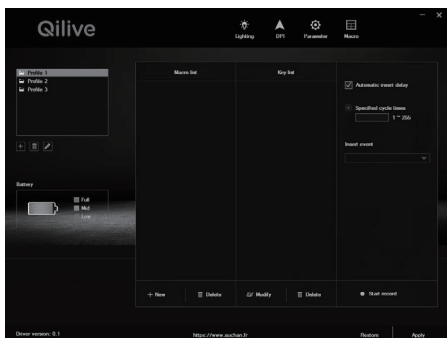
Qilive

Lighting DPI Parameter Macro

– ×

Profile 1
Profile 2
Profile 3

Battery

Full
Mid
Low

Macro list

Key list

Automatic insert delay

Specified cycle times

1 ~ 256

Insert event

+ New

Delete

Modify

Delete

Start record

Driver version: 0.1

https://www.auchan.fr

Restore

Apply